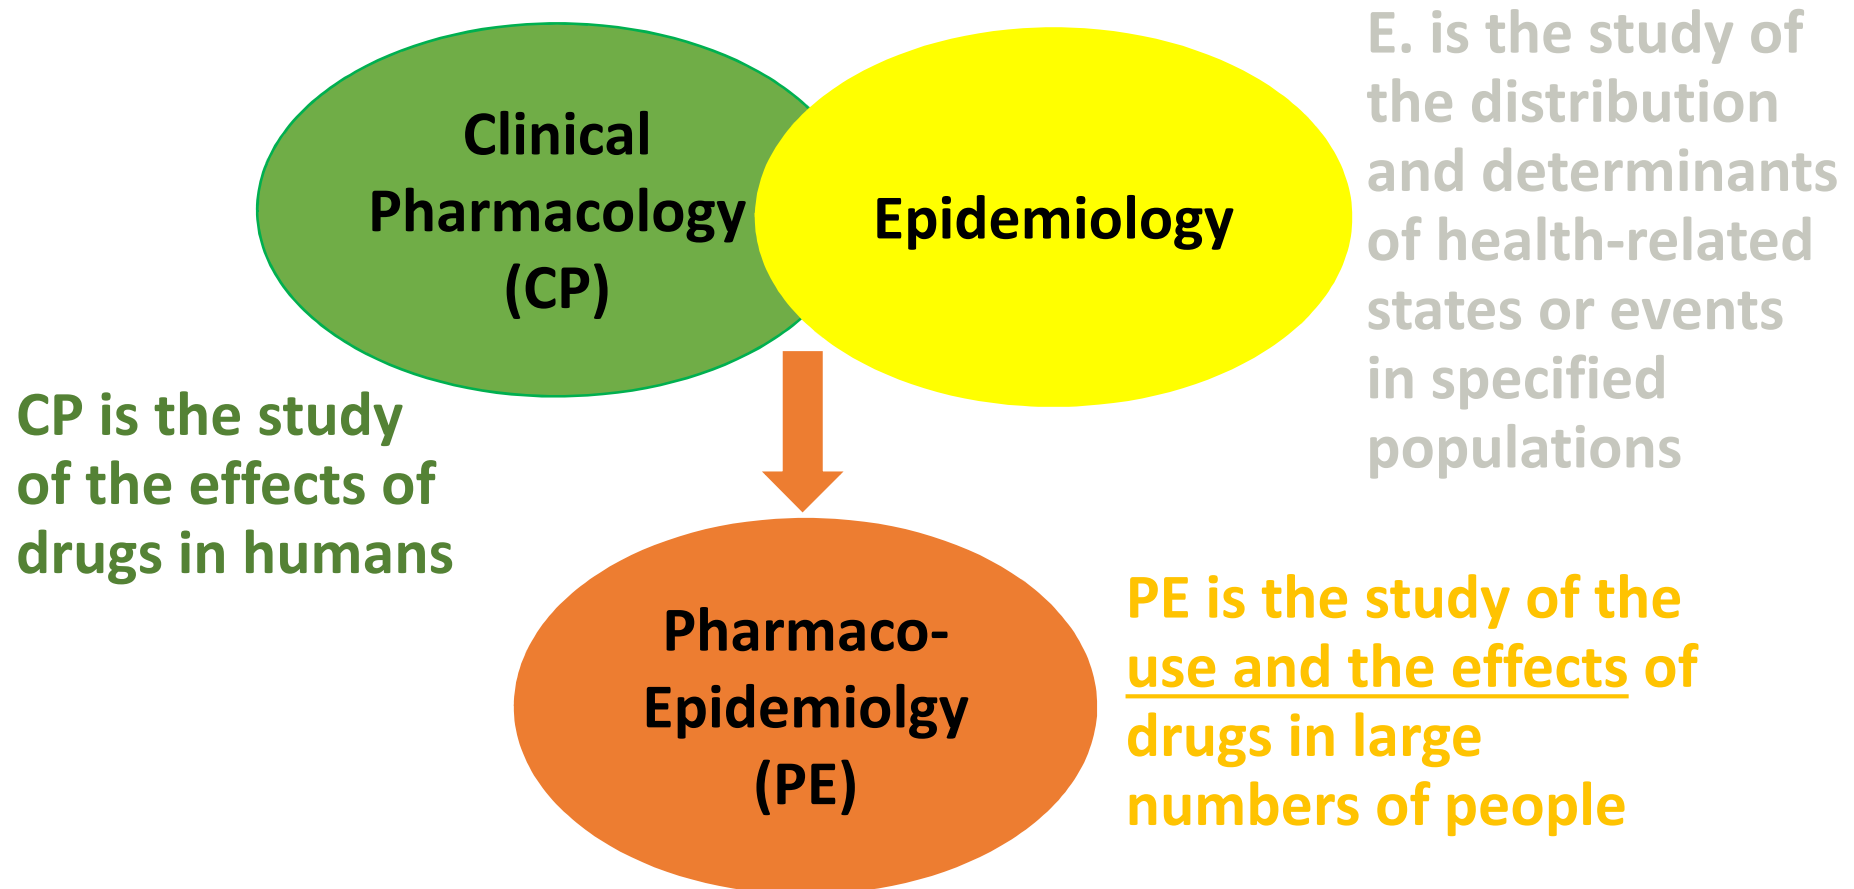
Clinical Pharmacology (CP)

Epidemiology

E. is the study of the distribution and determinants of health-related states or events in specified populations

CP is the study of the effects of drugs in humans

Pharmaco-Epidemiolgy (PE)

PE is the study of the use and the effects of drugs in large numbers of people